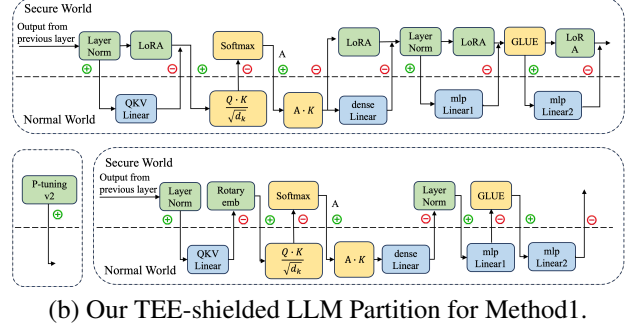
Secure World

Output from previous layer

Layer Norm

LoRA

Softmax

A

LoRA

Layer Norm

LoRA

GLUE

LoR A

$\oplus$ $\ominus$ $\oplus$ $\oplus$ $\ominus$ $\ominus$ $\oplus$ $\ominus$

QKV Linear

$\frac{Q \cdot K}{\sqrt{d_k}}$

$A \cdot K$

dense Linear

mlp Linear1

mlp Linear2

Normal World

P-tuning v2

$\oplus$

Secure World

Output from previous layer

Layer Norm

Rotary emb

Softmax

A

Layer Norm

GLUE

$\oplus$ $\ominus$ $\oplus$ $\oplus$ $\ominus$ $\ominus$ $\oplus$ $\ominus$ $\oplus$ $\ominus$

QKV Linear

$\frac{Q \cdot K}{\sqrt{d_k}}$

$A \cdot K$

dense Linear

mlp Linear1

mlp Linear2

Normal World

(b) Our TEE-shielded LLM Partition for Method1.